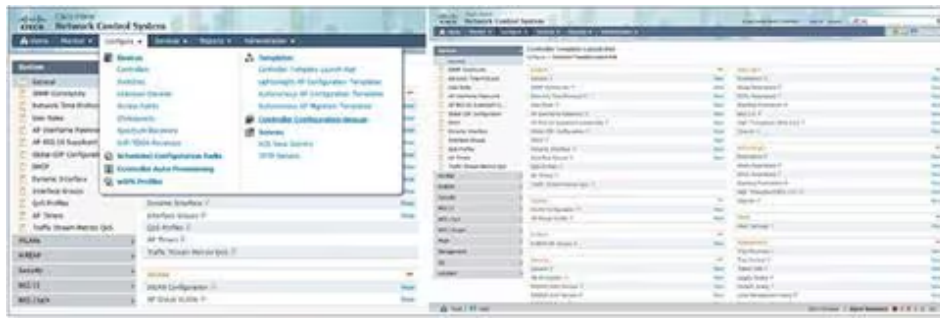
Cisco Prime Network Control System

Home Monitor Configure Services Reports Administration

System
General
SNMP Community
Network Time Protocol
User Roles
AP Username Password
AP 802.1X Supplicant
Global CDP Configuration
DHCP
Dynamic Interface
Interface Groups
QoS Profiles
AP Timers
Traffic Stream Metrics QoS
WLANs
H-REAP
Security
802.11
802.11a/n

Devices
Controllers
Switches
Unknown Devices
Access Points
Chokepoints
Spectrum Experts
WiFi TDOA Receivers
Scheduled Configuration Tasks
Controller Auto Provisioning
wIPS Profiles

Templates
Controller Template Launch Pad
Lightweight AP Configuration Templates
Autonomous AP Configuration Templates
Autonomous AP Migration Templates
Controller Configuration Groups
Policies
ACS View Servers
TFTP Servers

Dynamic Interface
Interface Groups
QoS Profiles
AP Timers
Traffic Stream Metrics QoS

WLANs
WLAN Configuration
AP Group VLANs

Cisco Prime Network Control System

Controller Templates Launch Pad

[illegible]